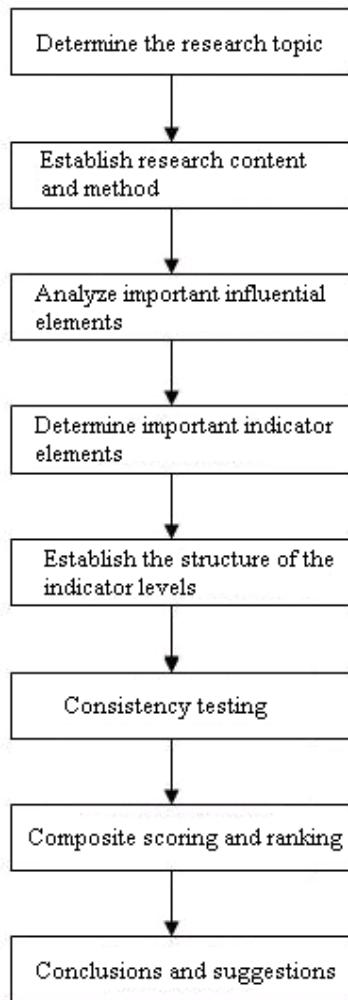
Determine the research topic

Establish research content and method

Analyze important influential elements

Determine important indicator elements

Establish the structure of the indicator levels

Consistency testing

Composite scoring and ranking

Conclusions and suggestions